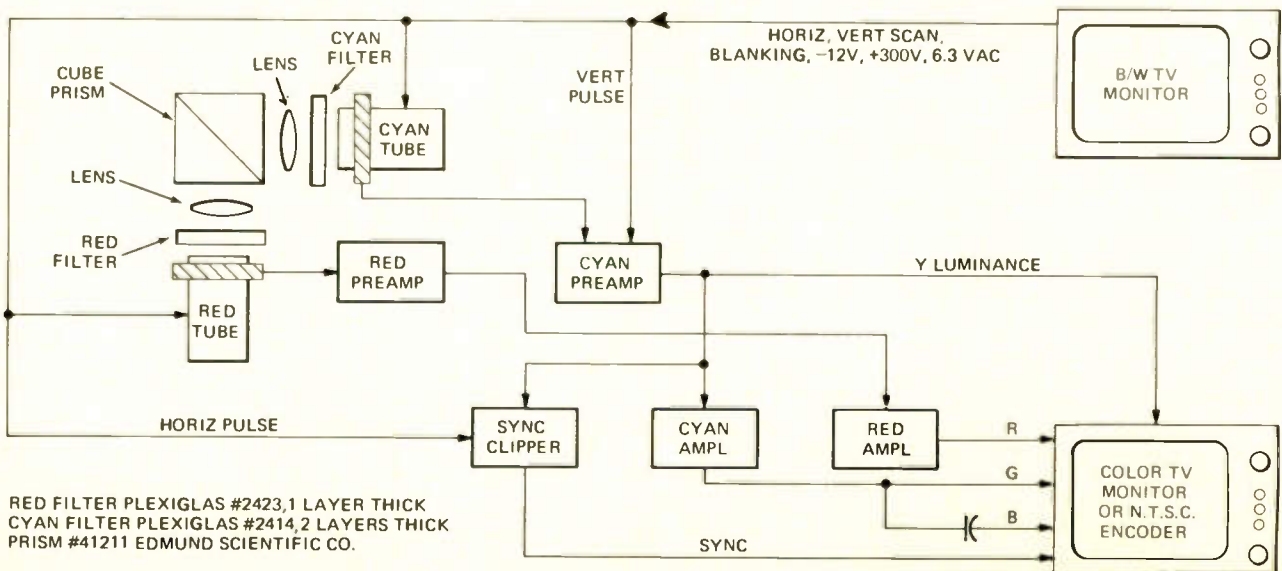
HORIZ, VERT SCAN, BLANKING, −12V, +300V, 6.3 VAC

B/W TV MONITOR

CUBE PRISM

LENS

CYAN FILTER

VERT PULSE

CYAN TUBE

LENS

RED FILTER

RED TUBE

RED PREAMP

CYAN PREAMP

Y LUMINANCE

HORIZ PULSE

SYNC CLIPPER

CYAN AMPL

RED AMPL

R

G

B

SYNC

COLOR TV MONITOR OR N.T.S.C. ENCODER

RED FILTER PLEXIGLAS #2423,1 LAYER THICK
CYAN FILTER PLEXIGLAS #2414,2 LAYERS THICK
PRISM #41211 EDMUND SCIENTIFIC CO.